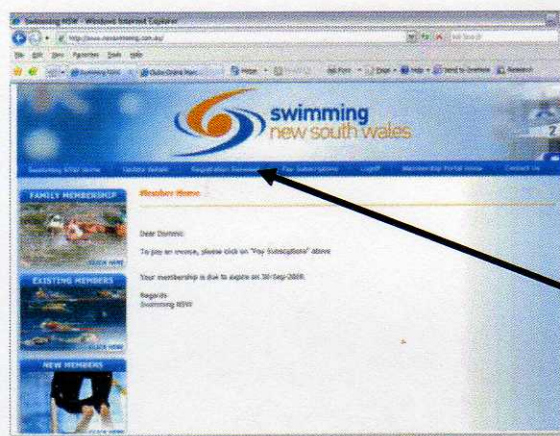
Swimming NSW - Windows Internet Explorer

http://www.nswswimming.com.au/

File Edit View Favorites Tools Help

swimming new south wales

Swimming NSW Home | Update details | Registration Renewal | Pay Subscriptions | Logoff | Membership Portal Home | Contact Us

FAMILY MEMBERSHIP

CLICK HERE

EXISTING MEMBERS

CLICK HERE

NEW MEMBERS

CLICK HERE

Member Home

Dear Dominic

To pay an invoice, please click on "Pay Subscriptions" above

Your membership is due to expire on 30-Sep-2009.

Regards
Swimming NSW